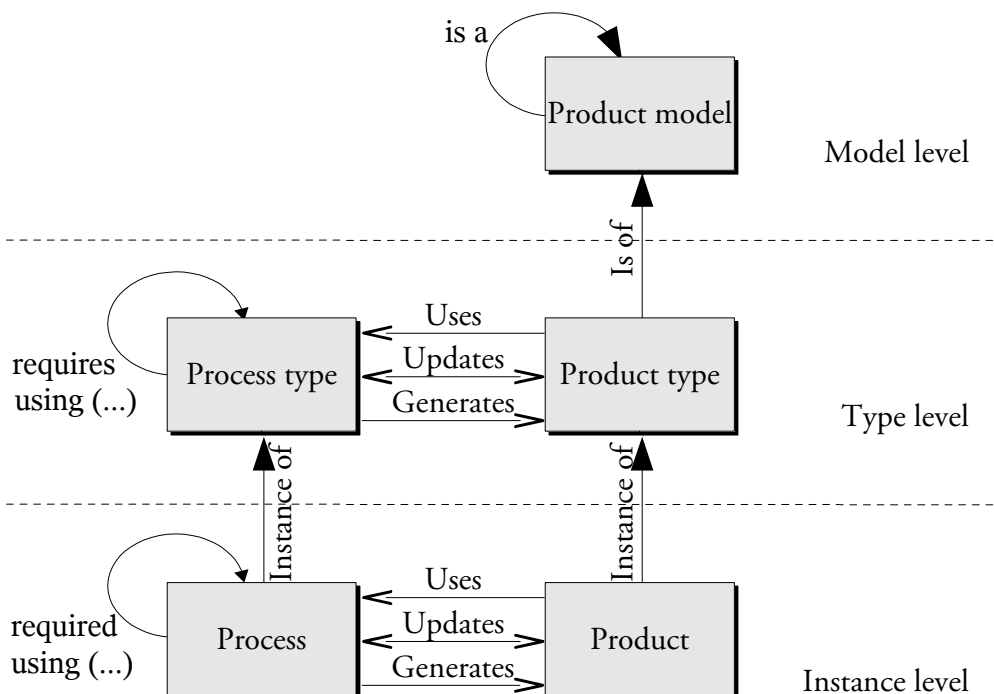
is a

Product model

Model level

Is of

requires using (...)

Process type

Uses

Updates

Generates

Product type

Type level

Instance of

Instance of

required using (...)

Process

Uses

Updates

Generates

Product

Instance level